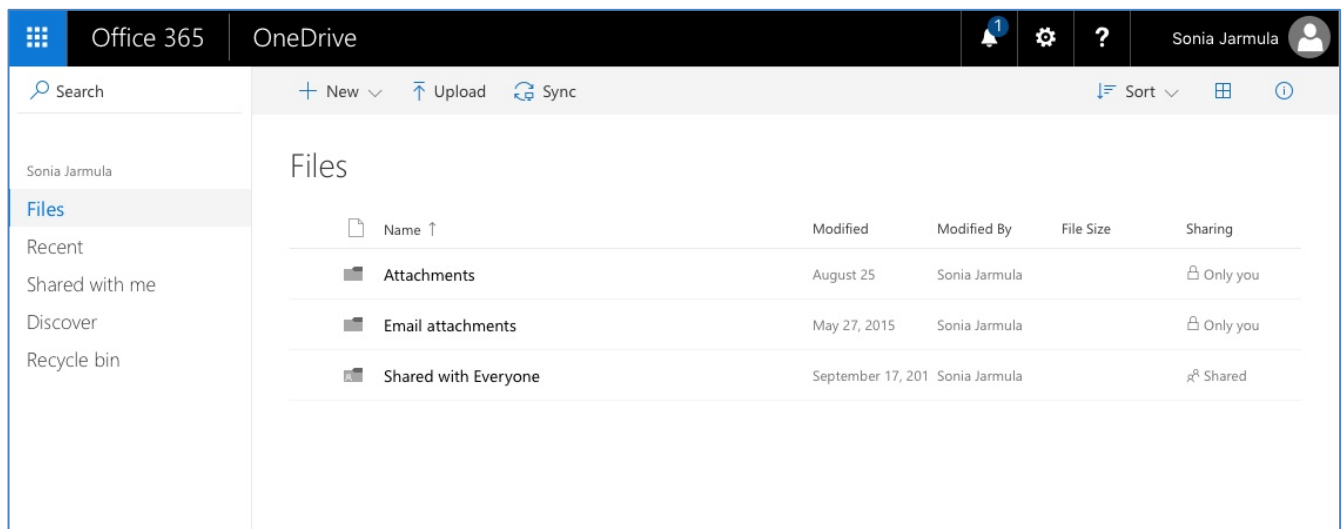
Office 365 OneDrive 1 ? Sonia Jarmula

Search

+ New Upload Sync Sort

Sonia Jarmula
Files
Recent
Shared with me
Discover
Recycle bin

Files

| | Name ↑ | Modified | Modified By | File Size | Sharing |
|---|---|---|---|---|---|
| | Attachments | August 25 | Sonia Jarmula | | Only you |
| | Email attachments | May 27, 2015 | Sonia Jarmula | | Only you |
| | Shared with Everyone | September 17, 201 | Sonia Jarmula | | Shared |